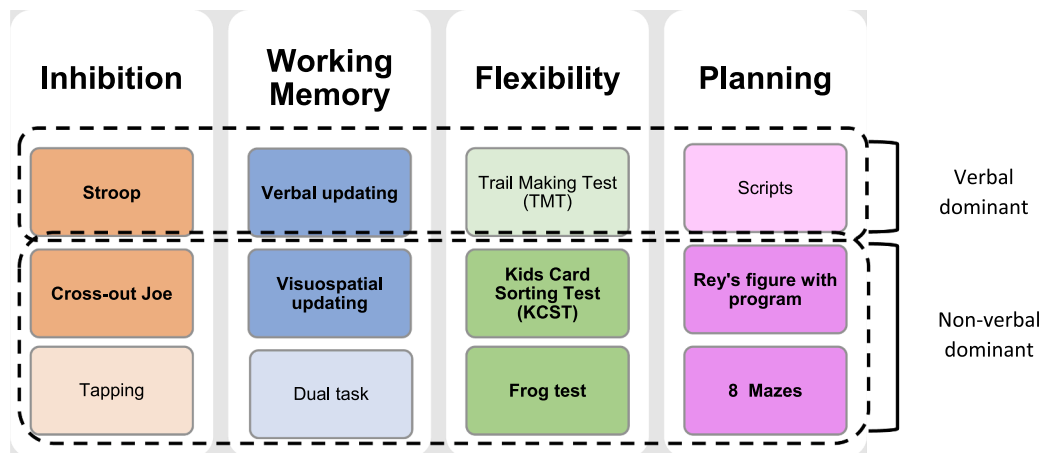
Inhibition

Working Memory

Flexibility

Planning

Stroop

Verbal updating

Trail Making Test (TMT)

Scripts

Verbal dominant

Cross-out Joe

Visuospatial updating

Kids Card Sorting Test (KCST)

Rey's figure with program

Non-verbal dominant

Tapping

Dual task

Frog test

8 Mazes